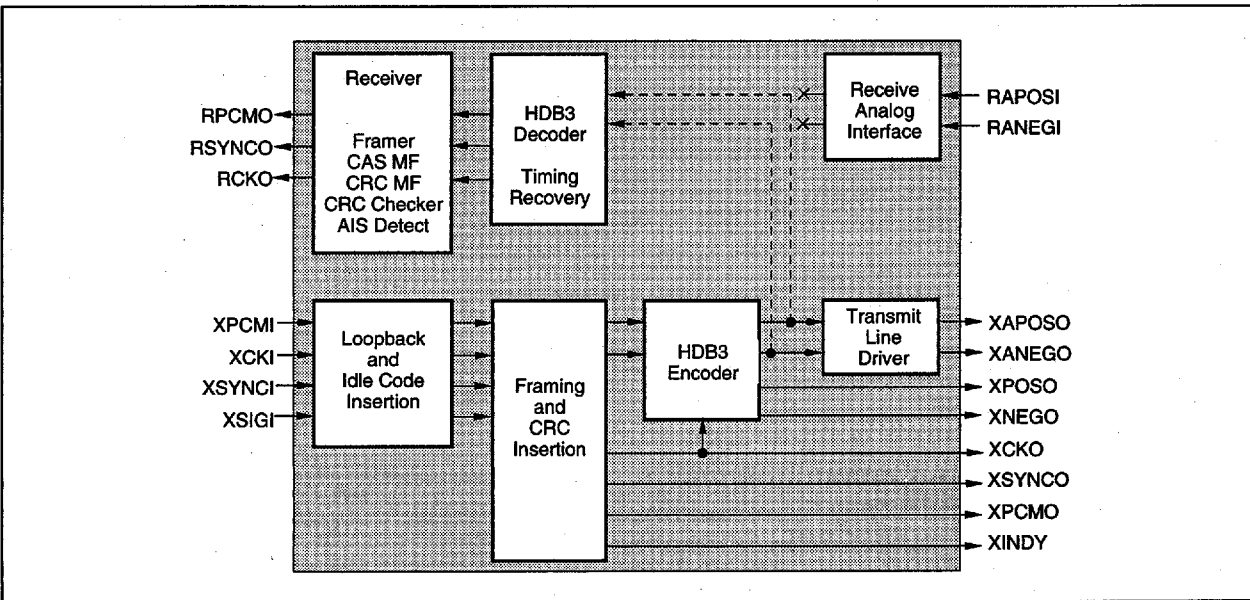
Receiver

Framer
CAS MF
CRC MF
CRC Checker
AIS Detect

HDB3
Decoder

Timing
Recovery

Receive
Analog
Interface

RPCMO
RSYNCO
RCKO

RAPOSI
RANEGI

XPCMI
XCKI
XSYNCI
XSIGI

Loopback
and
Idle Code
Insertion

Framing
and
CRC
Insertion

HDB3
Encoder

Transmit
Line
Driver

XAPOSO
XANEGO
XPOSO
XNEGO
XCKO
XSYNCO
XPCMO
XINDY